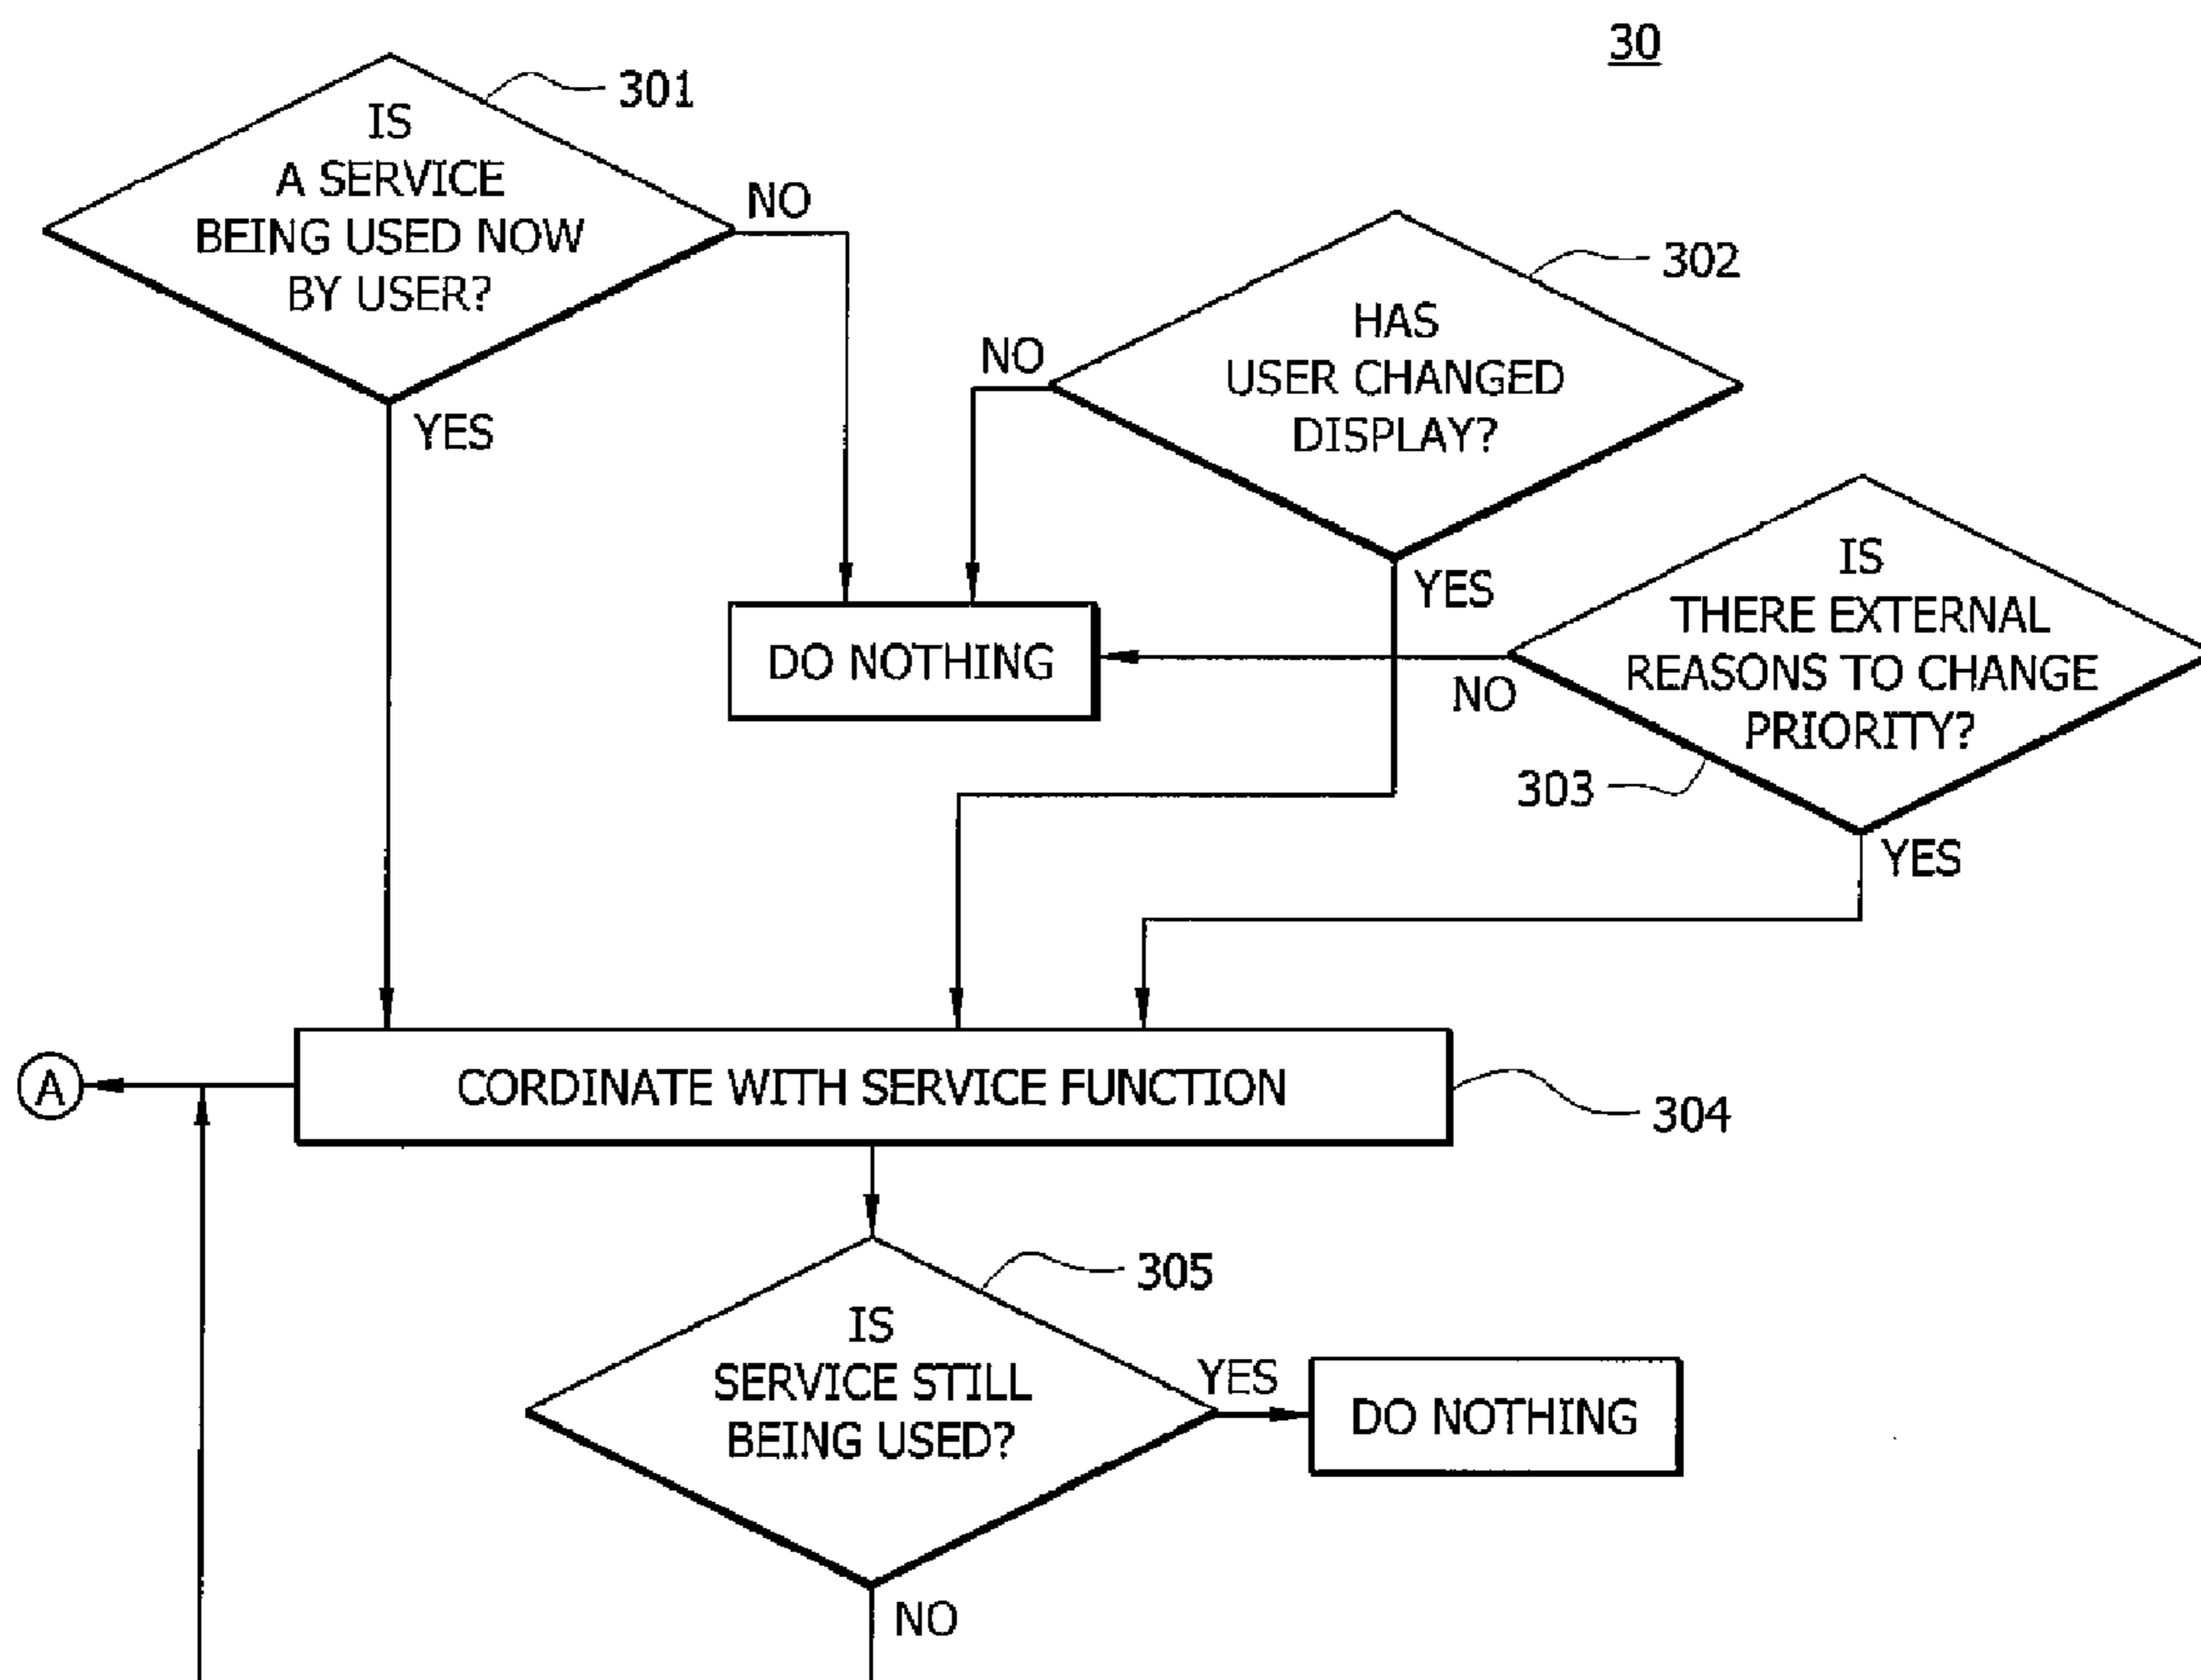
30

IS A SERVICE BEING USED NOW BY USER?

301

NO

YES

HAS USER CHANGED DISPLAY?

302

NO

YES

DO NOTHING

IS THERE EXTERNAL REASONS TO CHANGE PRIORITY?

NO

303

YES

A

CORDINATE WITH SERVICE FUNCTION

304

IS SERVICE STILL BEING USED?

305

YES

DO NOTHING

NO